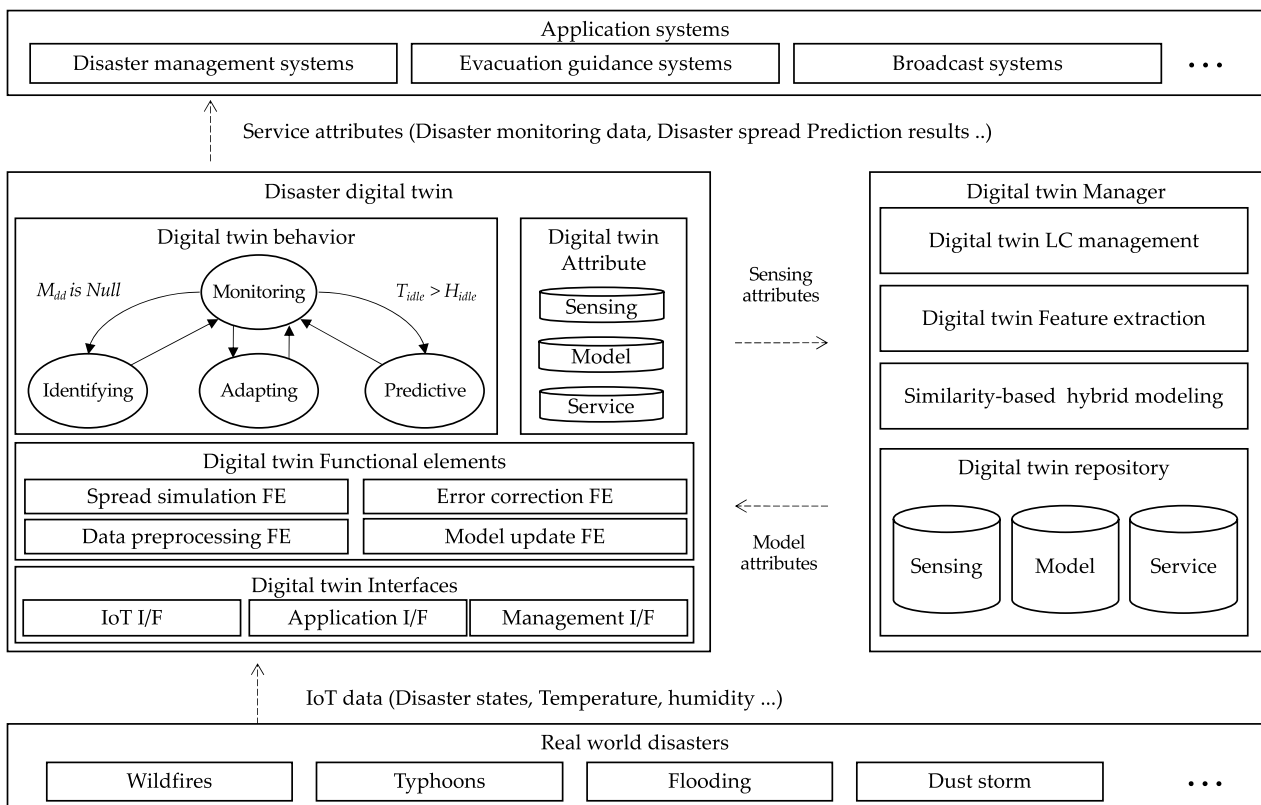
Application systems

Disaster management systems

Evacuation guidance systems

Broadcast systems

• • •

Service attributes (Disaster monitoring data, Disaster spread Prediction results ..)

Disaster digital twin

Digital twin behavior

$M_{dd}$ is Null

Monitoring

$T_{idle} > H_{idle}$

Identifying

Adapting

Predictive

Digital twin Attribute

Sensing

Model

Service

Sensing attributes

Model attributes

Digital twin Functional elements

Spread simulation FE

Error correction FE

Data preprocessing FE

Model update FE

Digital twin Interfaces

IoT I/F

Application I/F

Management I/F

Digital twin Manager

Digital twin LC management

Digital twin Feature extraction

Similarity-based hybrid modeling

Digital twin repository

Sensing

Model

Service

IoT data (Disaster states, Temperature, humidity ...)

Real world disasters

Wildfires

Typhoons

Flooding

Dust storm

• • •